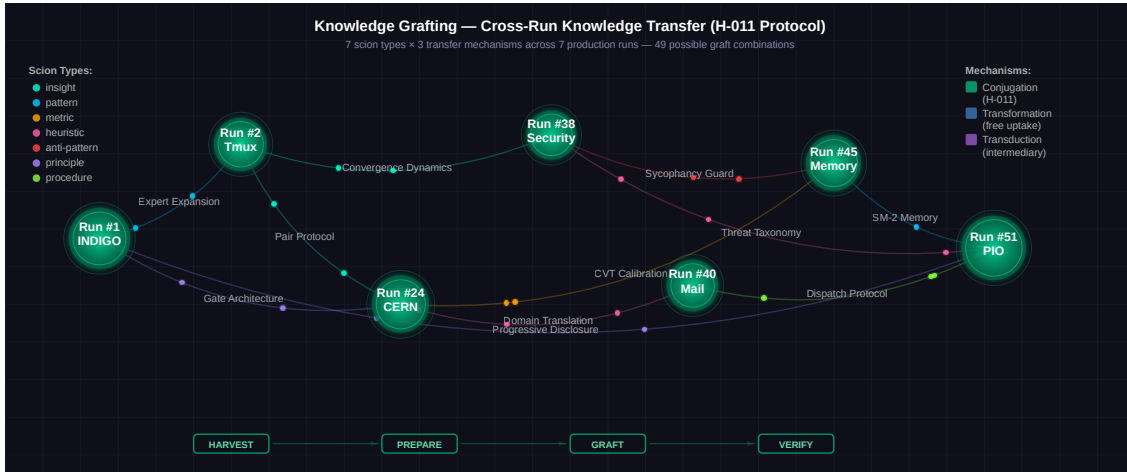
Knowledge Grafting — Cross-Run Knowledge Transfer (H-011 Protocol)

7 scion types × 3 transfer mechanisms across 7 production runs — 49 possible graft combinations

Scion Types:
insight
pattern
metric
heuristic
anti-pattern
principle
procedure

Mechanisms:
Conjugation (H-011)
Transformation (free uptake)
Transduction (intermediary)

Run #2
Tmux

Run #38
Security

Run #45
Memory

Run #1
INDIGO

Run #51
PIO

Run #40
Mail

Run #24
CERN

Convergence Dynamics
Sycophancy Guard
Expert Expansion
SM-2 Memory
Pair Protocol
Threat Taxonomy
CVT Calibration
Dispatch Protocol
Gate Architecture
Domain Translation
Progressive Disclosure

HARVEST
PREPARE
GRAFT
VERIFY